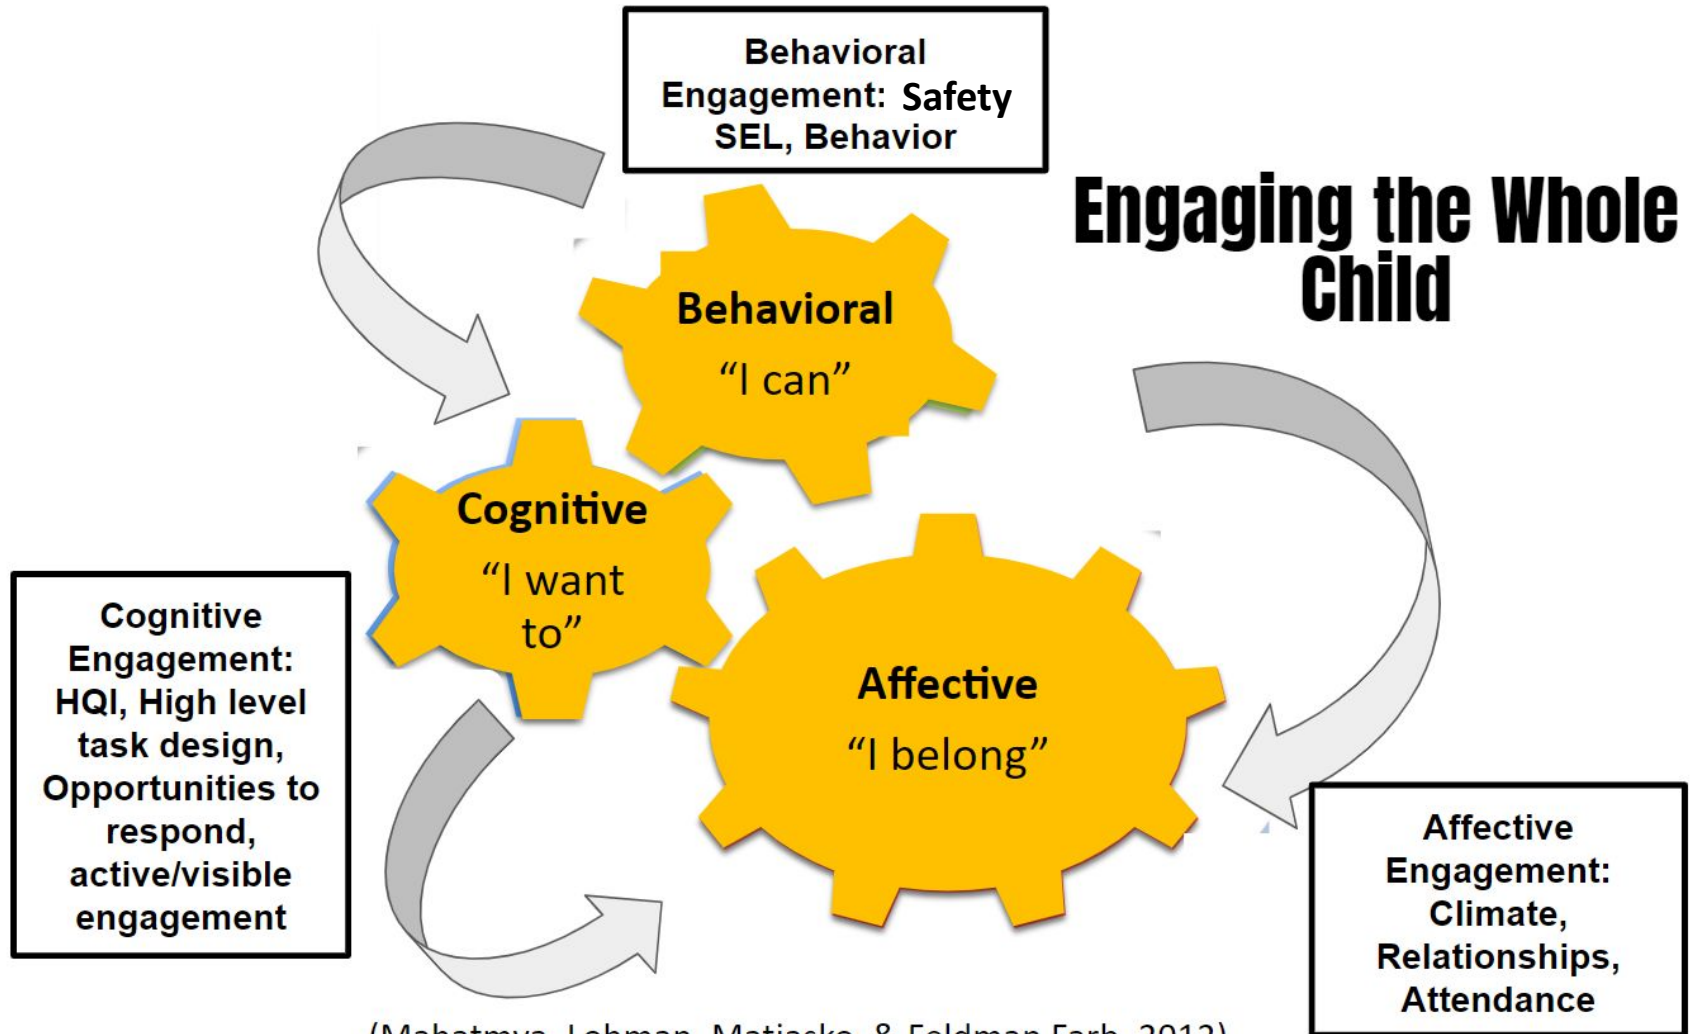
Behavioral Engagement: Safety SEL, Behavior

Engaging the Whole Child

Behavioral
"I can"

Cognitive
"I want to"

Affective
"I belong"

Cognitive Engagement: HQI, High level task design, Opportunities to respond, active/visible engagement

Affective Engagement: Climate, Relationships, Attendance

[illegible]